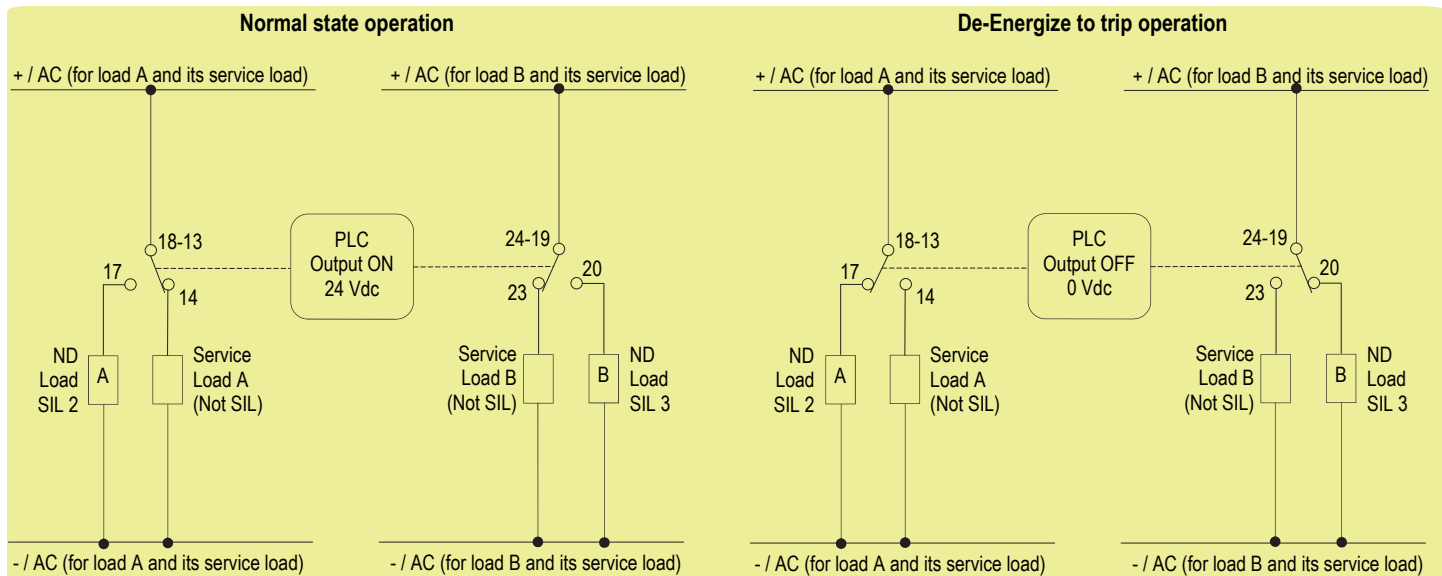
Normal state operation

+ / AC (for load A and its service load)

+ / AC (for load B and its service load)

18-13

17

14

PLC
Output ON
24 Vdc

24-19

23

20

ND
Load
SIL 2

A

Service
Load A
(Not SIL)

Service
Load B
(Not SIL)

B

ND
Load
SIL 3

- / AC (for load A and its service load)

- / AC (for load B and its service load)

De-Energize to trip operation

+ / AC (for load A and its service load)

+ / AC (for load B and its service load)

18-13

17

14

PLC
Output OFF
0 Vdc

24-19

23

20

ND
Load
SIL 2

A

Service
Load A
(Not SIL)

Service
Load B
(Not SIL)

B

ND
Load
SIL 3

- / AC (for load A and its service load)

- / AC (for load B and its service load)